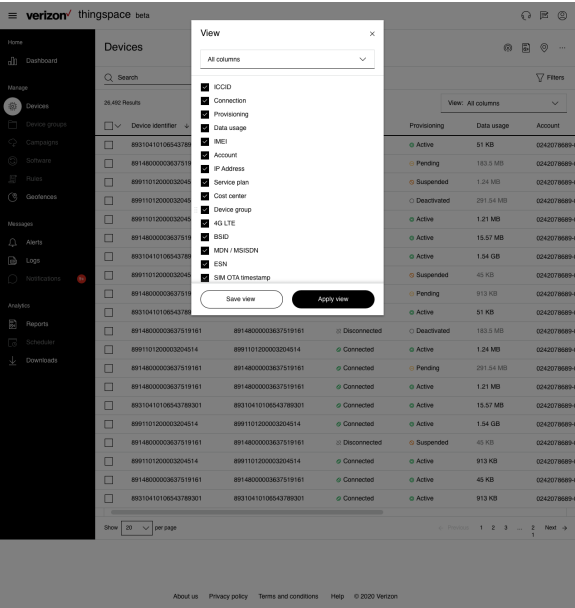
verizon✓ thingspace beta

Home
Dashboard
Manage
Devices
Device groups
Campaigns
Software
Rules
Geofences
Messages
Alerts
Logs
Notifications
Analytics
Reports
Scheduler
Downloads

Devices

Search

Filters

26,492 Results

View: All columns

| Device identifier ↓ | | | Provisioning | Data usage | Account |
|---|---|---|---|---|---|
| 891041010654378 | | | Active | 51 KB | 0242078689- |
| 891480000036375 | | | Pending | 183.5 MB | 0242078689- |
| 899110120000320 | | | Suspended | 1.24 MB | 0242078689- |
| 899110120000320 | | | Deactivated | 291.54 MB | 0242078689- |
| 899110120000320 | | | Active | 1.21 MB | 0242078689- |
| 891480000036375 | | | Active | 15.57 MB | 0242078689- |
| 891041010654378 | | | Active | 1.54 GB | 0242078689- |
| 899110120000320 | | | Suspended | 45 KB | 0242078689- |
| 891480000036375 | | | Pending | 913 KB | 0242078689- |
| 891041010654378 | | | Active | 51 KB | 0242078689- |
| 8914800000363751918​1 | 89148000003637519181 | Disconnected | Deactivated | 183.5 MB | 0242078689- |
| 8991101200003204514 | 8991101200003204514 | Connected | Active | 1.24 MB | 0242078689- |
| 89148000003637519181 | 89148000003637519181 | Connected | Provisioning | 291.54 MB | 0242078689- |
| 89148000003637519181 | 89148000003637519181 | Connected | Active | 1.21 MB | 0242078689- |
| 89310410106543789301 | 89310410106543789301 | Connected | Active | 15.57 MB | 0242078689- |
| 8991101200003204514 | 8991101200003204514 | Connected | Active | 1.54 GB | 0242078689- |
| 89148000003637519181 | 89148000003637519181 | Disconnected | Suspended | 45 KB | 0242078689- |
| 8991101200003204514 | 8991101200003204514 | Connected | Active | 913 KB | 0242078689- |
| 89148000003637519181 | 89148000003637519181 | Connected | Active | 45 KB | 0242078689- |
| 89310410106543789301 | 89310410106543789301 | Connected | Active | 913 KB | 0242078689- |

Show 20 per page

Previous 1 2 3 ... 2 1 Next →

View ×
All columns
ICCID
Connection
Provisioning
Data usage
IMEI
Account
IP Address
Service plan
Cost center
Device group
4G LTE
BSID
MDN / MSISDN
ESN
SIM OTA timestamp
Save view
Apply view

About us Privacy policy Terms and conditions Help © 2020 Verizon